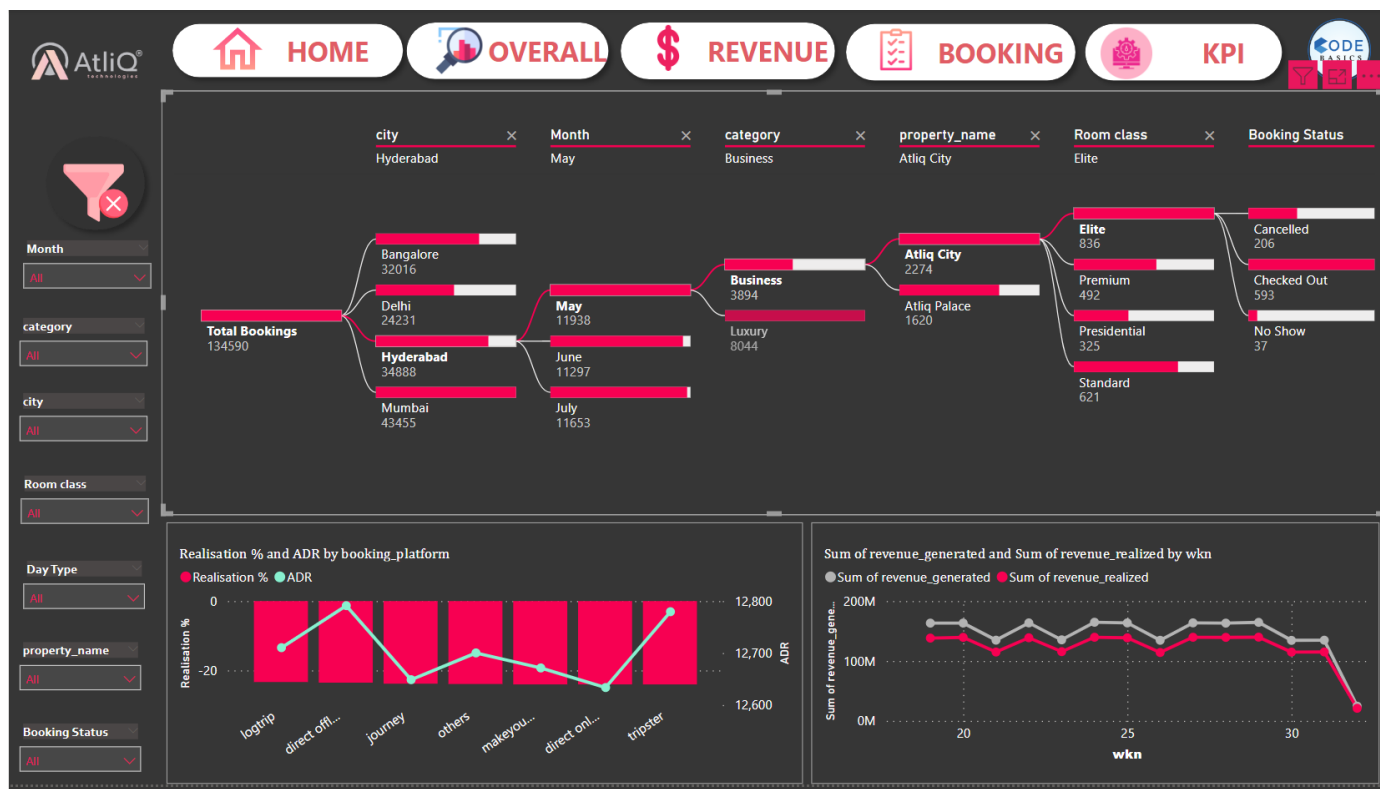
AtliQ® technologies

HOME
OVERALL
REVENUE
BOOKING
KPI

CODE BASICS

Month
All

category
All

city
All

Room class
All

Day Type
All

property_name
All

Booking Status
All

city ×
Hyderabad

Month ×
May

category ×
Business

property_name ×
Atliq City

Room class ×
Elite

Booking Status

Total Bookings
134590

Bangalore
32016

Delhi
24231

Hyderabad
34888

Mumbai
43455

May
11938

June
11297

July
11653

Business
3894

Luxury
8044

Atliq City
2274

Atliq Palace
1620

Elite
836

Premium
492

Presidential
325

Standard
621

Cancelled
206

Checked Out
593

No Show
37

Realisation % and ADR by booking_platform
Realisation % ADR

Realisation %
0
-20

ADR
12,800
12,700
12,600

logtrip
direct offl...
journey
others
makeyou...
direct onl...
tripster

Sum of revenue_generated and Sum of revenue_realized by wkn
Sum of revenue_generated Sum of revenue_realized

Sum of revenue_gene...
200M
100M
0M

20
25
30
wkn